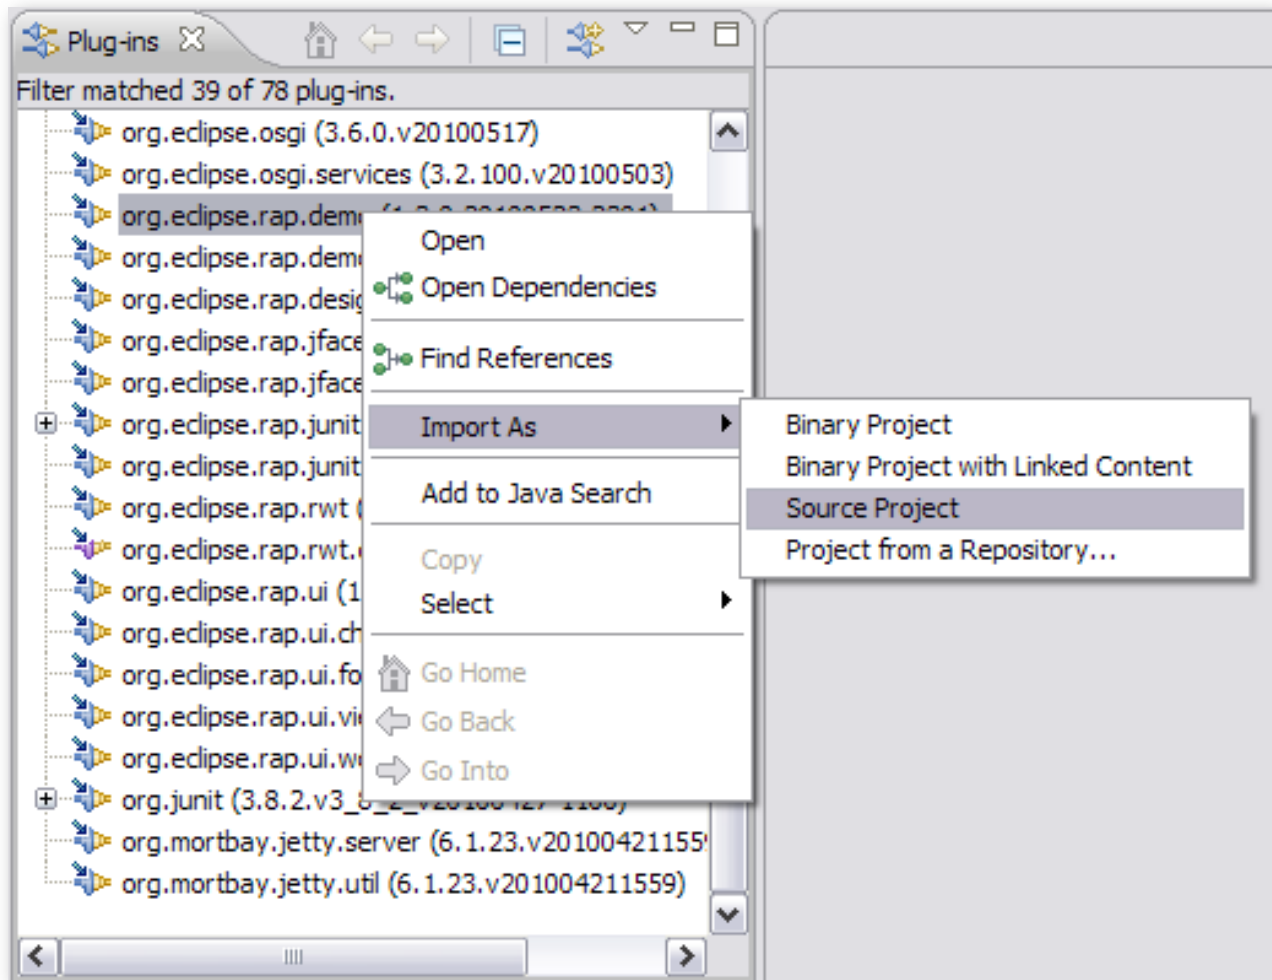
Plug-ins

Filter matched 39 of 78 plug-ins.

org.eclipse.osgi (3.6.0.v20100517)
org.eclipse.osgi.services (3.2.100.v20100503)
org.eclipse.rap.dem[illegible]
org.eclipse.rap.dem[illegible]
org.eclipse.rap.desi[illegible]
org.eclipse.rap.jface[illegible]
org.eclipse.rap.jface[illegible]
org.eclipse.rap.junit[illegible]
org.eclipse.rap.junit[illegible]
org.eclipse.rap.rwt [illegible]
org.eclipse.rap.rwt.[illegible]
org.eclipse.rap.ui (1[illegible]
org.eclipse.rap.ui.ch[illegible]
org.eclipse.rap.ui.fo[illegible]
org.eclipse.rap.ui.vi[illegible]
org.eclipse.rap.ui.w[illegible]
org.junit (3.8.2.v3_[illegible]
org.mortbay.jetty.server (6.1.23.v20100421155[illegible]
org.mortbay.jetty.util (6.1.23.v201004211559)

Open
Open Dependencies
Find References
Import As
Add to Java Search
Copy
Select
Go Home
Go Back
Go Into

Binary Project
Binary Project with Linked Content
Source Project
Project from a Repository...